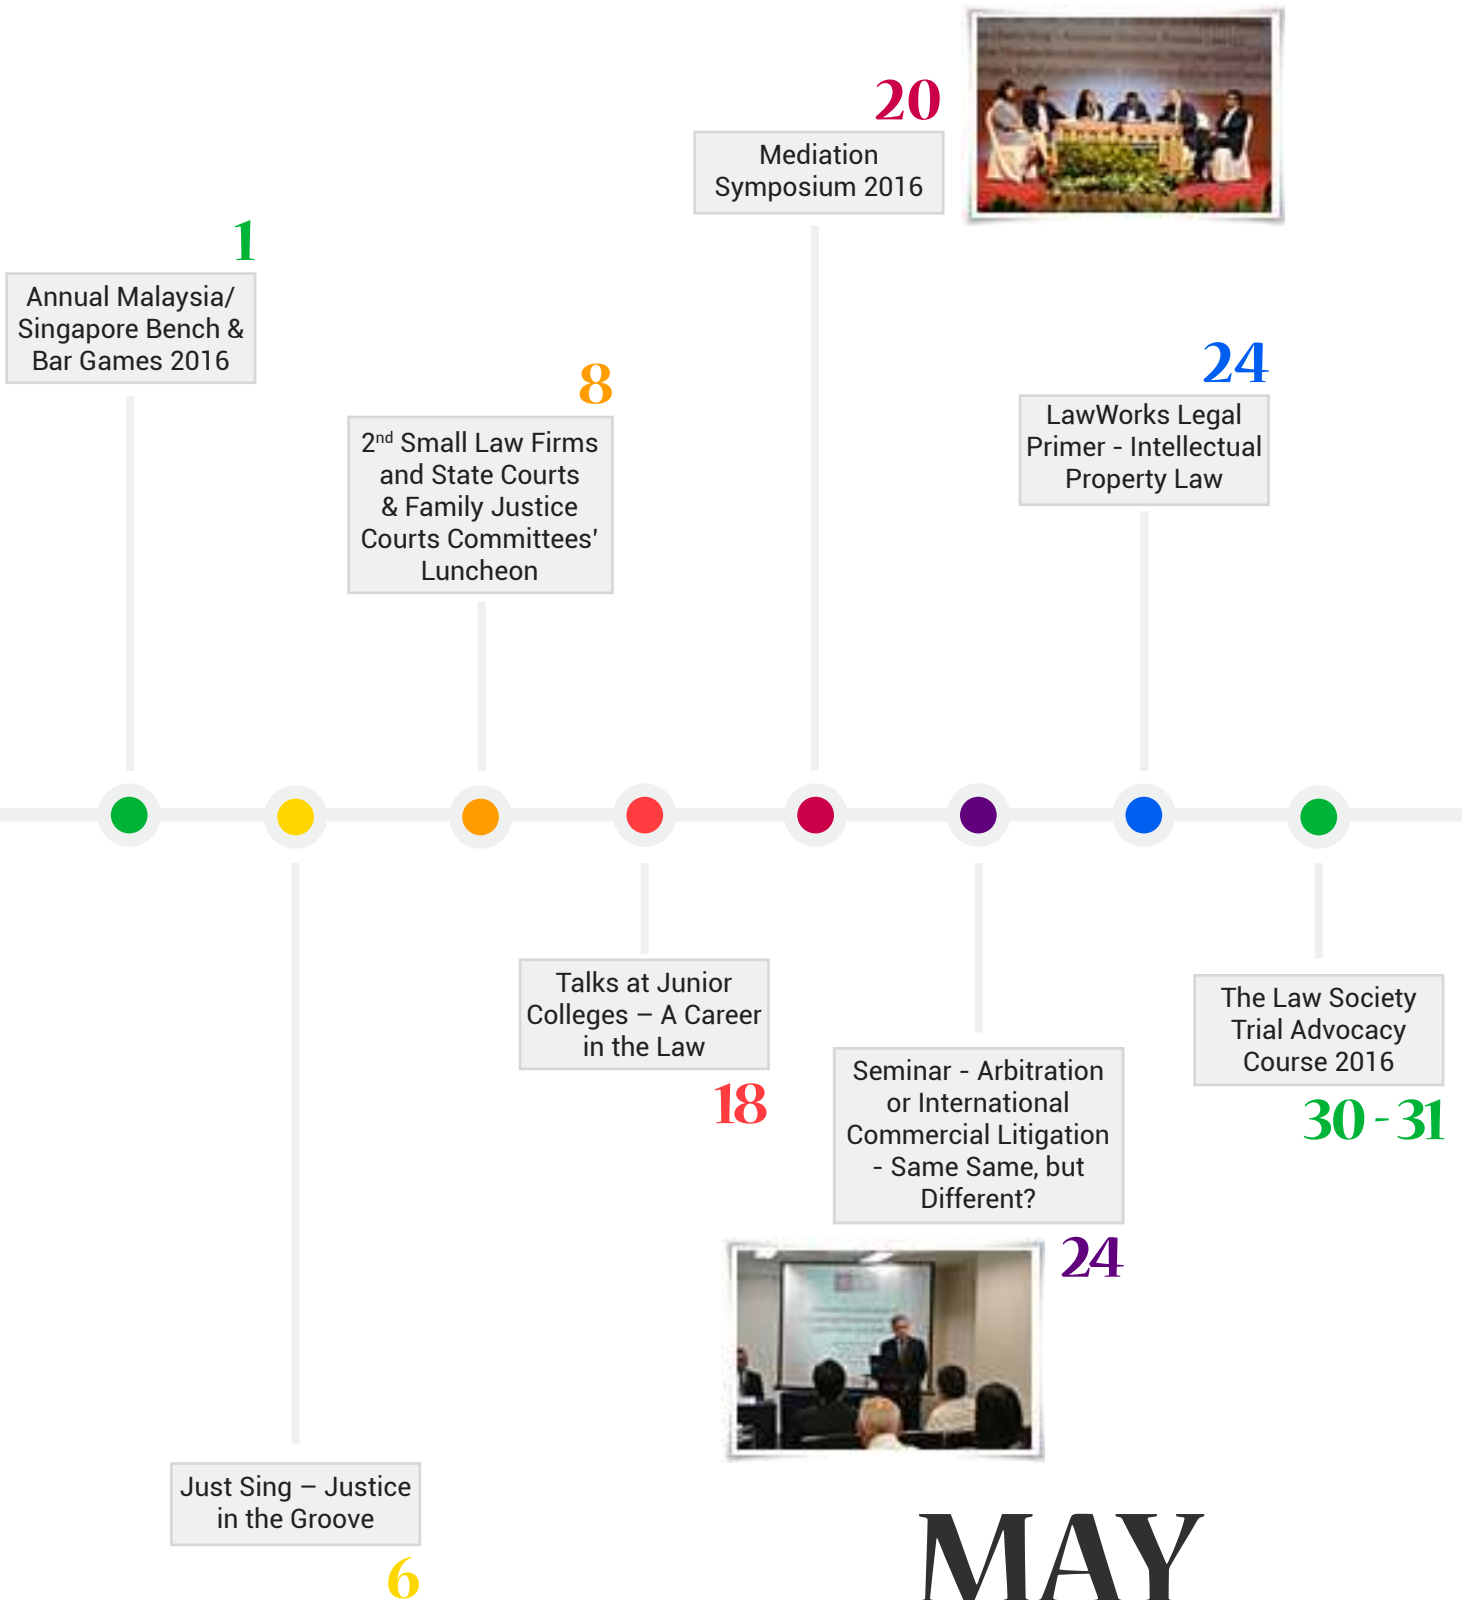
20

Mediation Symposium 2016

1

Annual Malaysia/ Singapore Bench & Bar Games 2016

8

2$^{nd}$ Small Law Firms and State Courts & Family Justice Courts Committees' Luncheon

24

LawWorks Legal Primer - Intellectual Property Law

Talks at Junior Colleges – A Career in the Law

18

Seminar - Arbitration or International Commercial Litigation - Same Same, but Different?

24

The Law Society Trial Advocacy Course 2016

30 - 31

Just Sing – Justice in the Groove

6

MAY